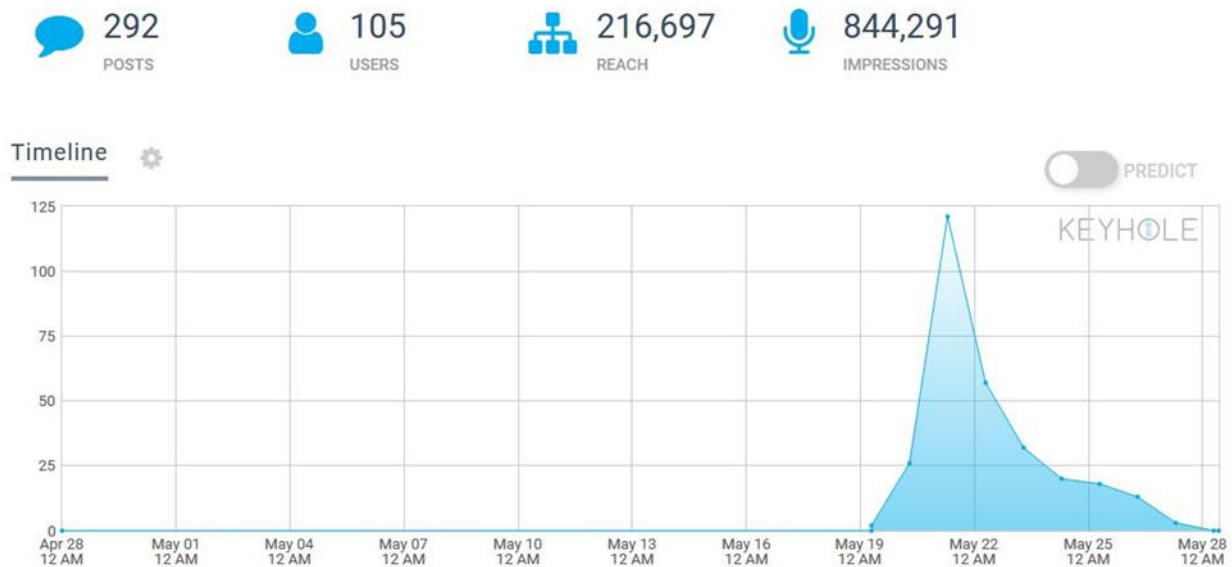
292
POSTS

105
USERS

216,697
REACH

844,291
IMPRESSIONS

Timeline

PREDICT

KEYHOLE

125
100
75
50
25
0

Apr 28 12 AM
May 01 12 AM
May 04 12 AM
May 07 12 AM
May 10 12 AM
May 13 12 AM
May 16 12 AM
May 19 12 AM
May 22 12 AM
May 25 12 AM
May 28 12 AM